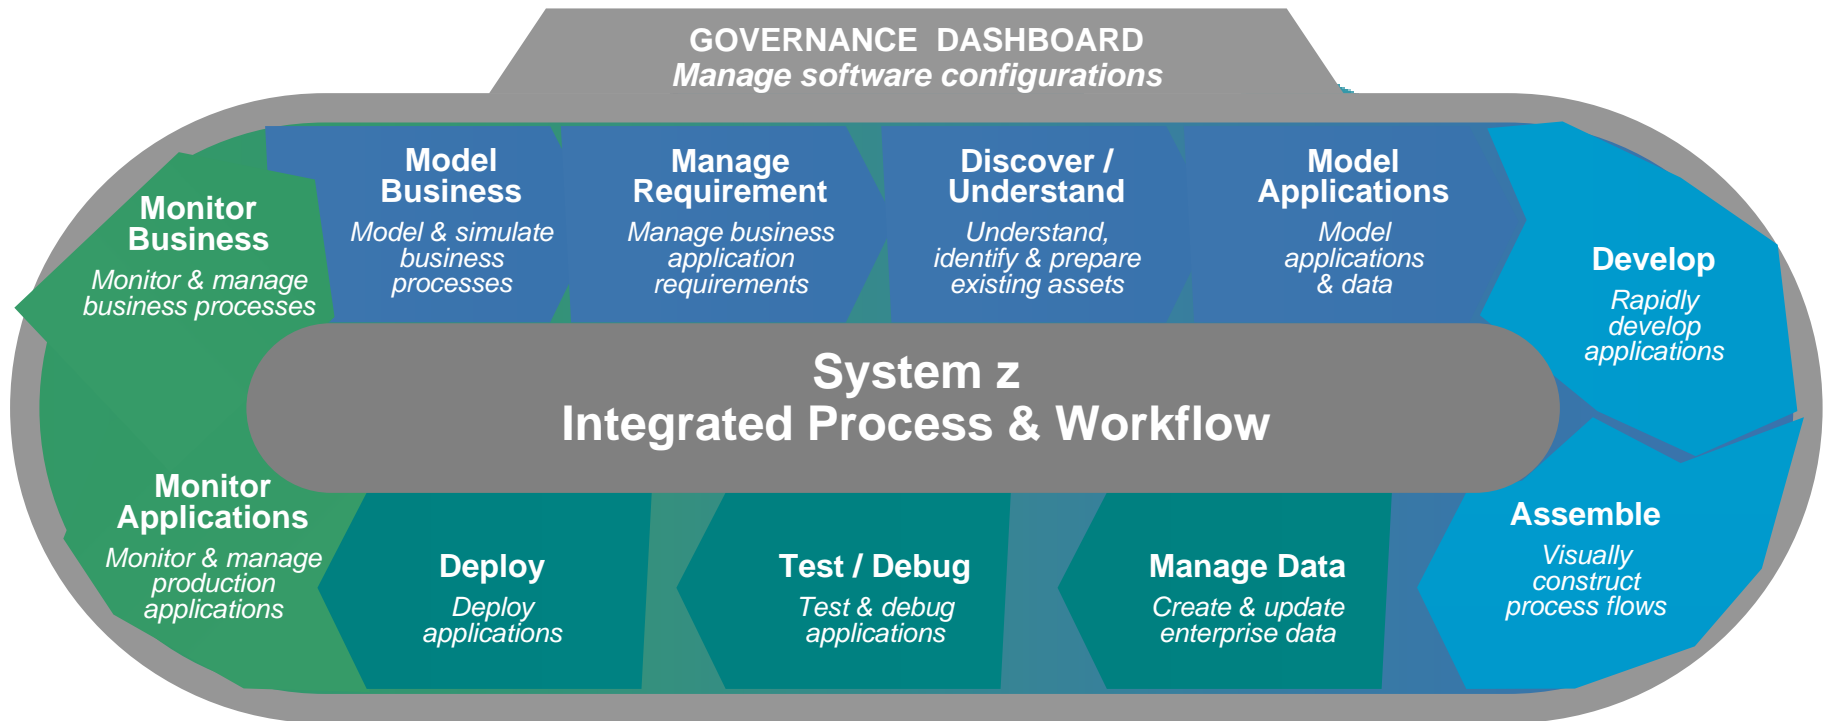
GOVERNANCE DASHBOARD
Manage software configurations

Monitor Business
Monitor & manage business processes

Model Business
Model & simulate business processes

Manage Requirement
Manage business application requirements

Discover / Understand
Understand, identify & prepare existing assets

Model Applications
Model applications & data

Develop
Rapidly develop applications

System z
Integrated Process & Workflow

Monitor Applications
Monitor & manage production applications

Deploy
Deploy applications

Test / Debug
Test & debug applications

Manage Data
Create & update enterprise data

Assemble
Visually construct process flows